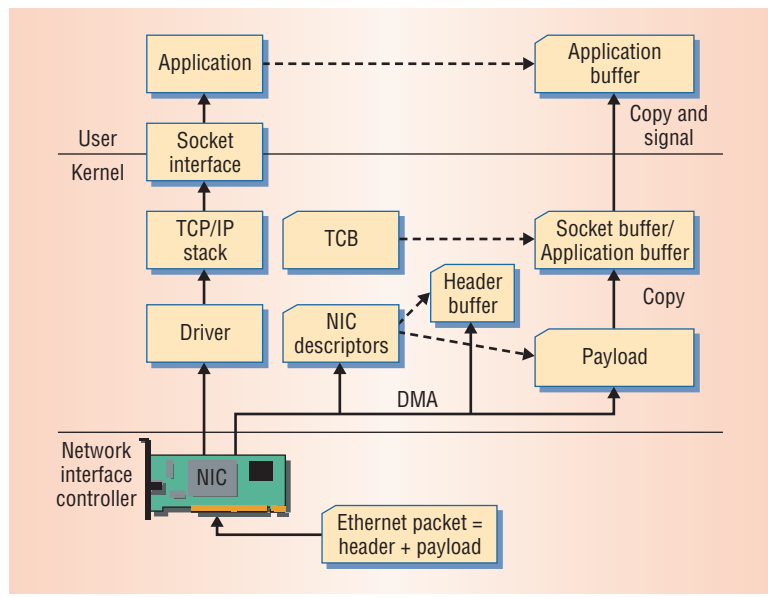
Application

Application buffer

Copy and signal

User

Kernel

Socket interface

TCP/IP stack

TCB

Socket buffer/ Application buffer

Header buffer

Copy

Driver

NIC descriptors

Payload

DMA

Network interface controller

NIC

Ethernet packet = header + payload